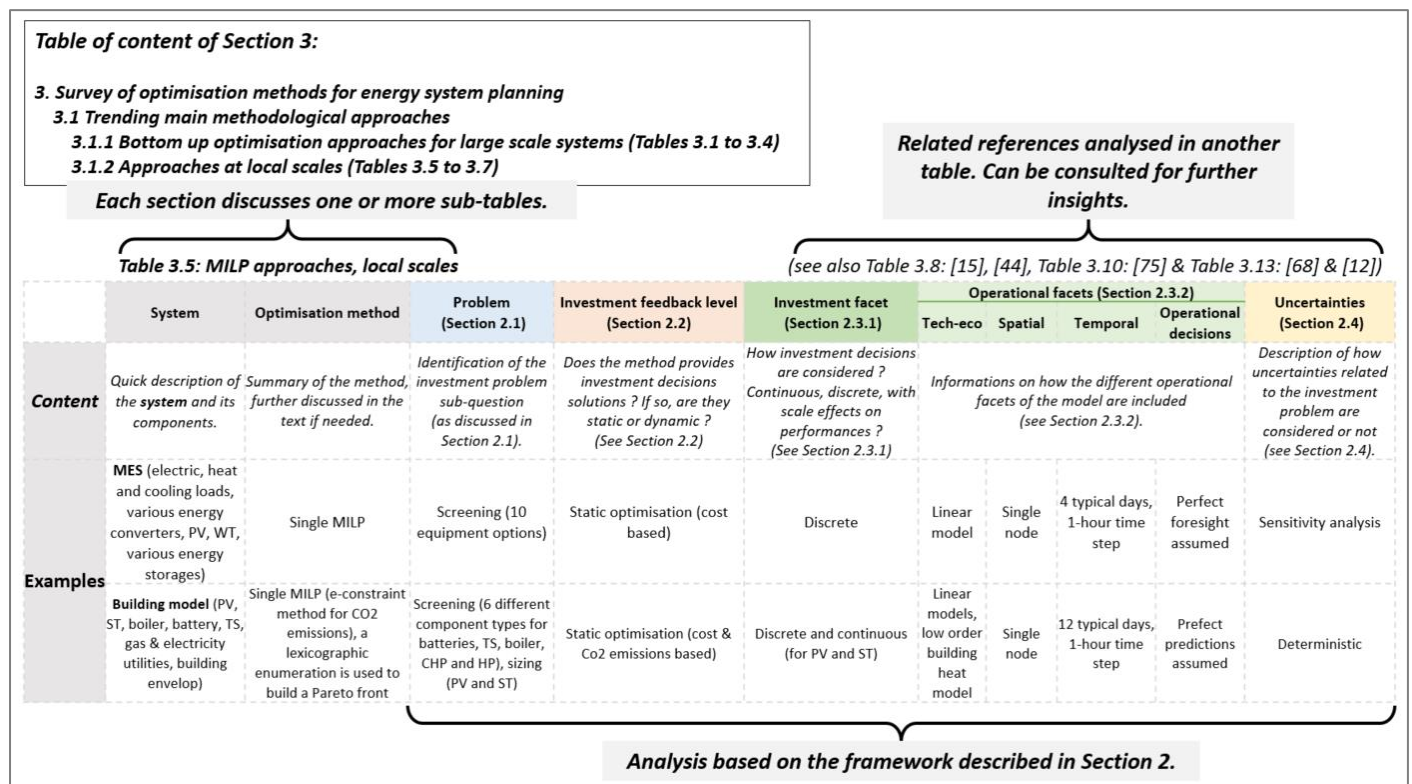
Table of content of Section 3:

3. Survey of optimisation methods for energy system planning
3.1 Trending main methodological approaches
3.1.1 Bottom up optimisation approaches for large scale systems (Tables 3.1 to 3.4)
3.1.2 Approaches at local scales (Tables 3.5 to 3.7)

Related references analysed in another table. Can be consulted for further insights.

Each section discusses one or more sub-tables.

Table 3.5: MILP approaches, local scales

(see also Table 3.8: [15], [44], Table 3.10: [75] & Table 3.13: [68] & [12])

| | System | Optimisation method | Problem (Section 2.1) | Investment feedback level (Section 2.2) | Investment facet (Section 2.3.1) | Operational facets (Section 2.3.2) Tech-eco | Spatial | Temporal | Operational decisions | Uncertainties (Section 2.4) |
|---|---|---|---|---|---|---|---|---|---|---|
| Content | Quick description of the system and its components. | Summary of the method, further discussed in the text if needed. | Identification of the investment problem sub-question (as discussed in Section 2.1). | Does the method provides investment decisions solutions ? If so, are they static or dynamic ? (See Section 2.2) | How investment decisions are considered ? Continuous, discrete, with scale effects on performances ? (See Section 2.3.1) | Informations on how the different operational facets of the model are included (see Section 2.3.2). | | | | Description of how uncertainties related to the investment problem are considered or not (see Section 2.4). |
| Examples | MES (electric, heat and cooling loads, various energy converters, PV, WT, various energy storages) | Single MILP | Screening (10 equipment options) | Static optimisation (cost based) | Discrete | Linear model | Single node | 4 typical days, 1-hour time step | Perfect foresight assumed | Sensitivity analysis |
| | Building model (PV, ST, boiler, battery, TS, gas & electricity utilities, building envelop) | Single MILP (e-constraint method for CO2 emissions), a lexicographic enumeration is used to build a Pareto front | Screening (6 different component types for batteries, TS, boiler, CHP and HP), sizing (PV and ST) | Static optimisation (cost & Co2 emissions based) | Discrete and continuous (for PV and ST) | Linear models, low order building heat model | Single node | 12 typical days, 1-hour time step | Prefect predictions assumed | Deterministic |

Analysis based on the framework described in Section 2.